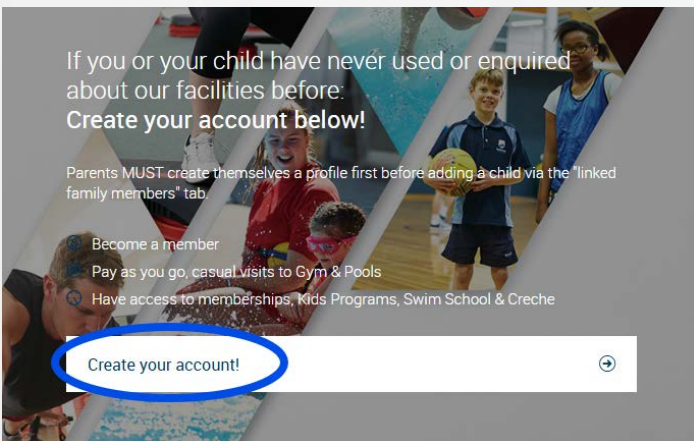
If you or your child have never used or enquired about our facilities before:
Create your account below!

Parents MUST create themselves a profile first before adding a child via the "linked family members" tab.

Become a member
Pay as you go, casual visits to Gym & Pools
Have access to memberships, Kids Programs, Swim School & Creche

Create your account!